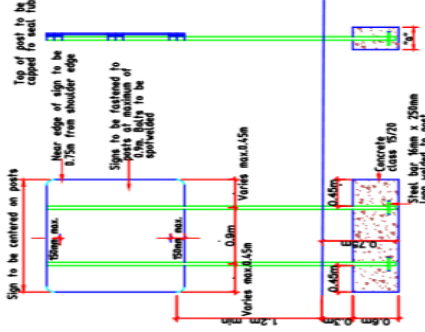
Top of post to be capped to seal tub

"a"

Near edge of sign to be 0.75m from shoulder edge

Signs to be fastened to posts at maximum of 0.9m. Bolts to be spotwelded

Sign to be centered on posts

150mm max.

150mm max.

Varies max.0.45m

0.9m

Varies max.0.45m

1.2m min

Concrete class 15/20

0.45m

0.45m

Steel bar 16mm x 250mm long welded to post

0.6m

0.3m

0.6m